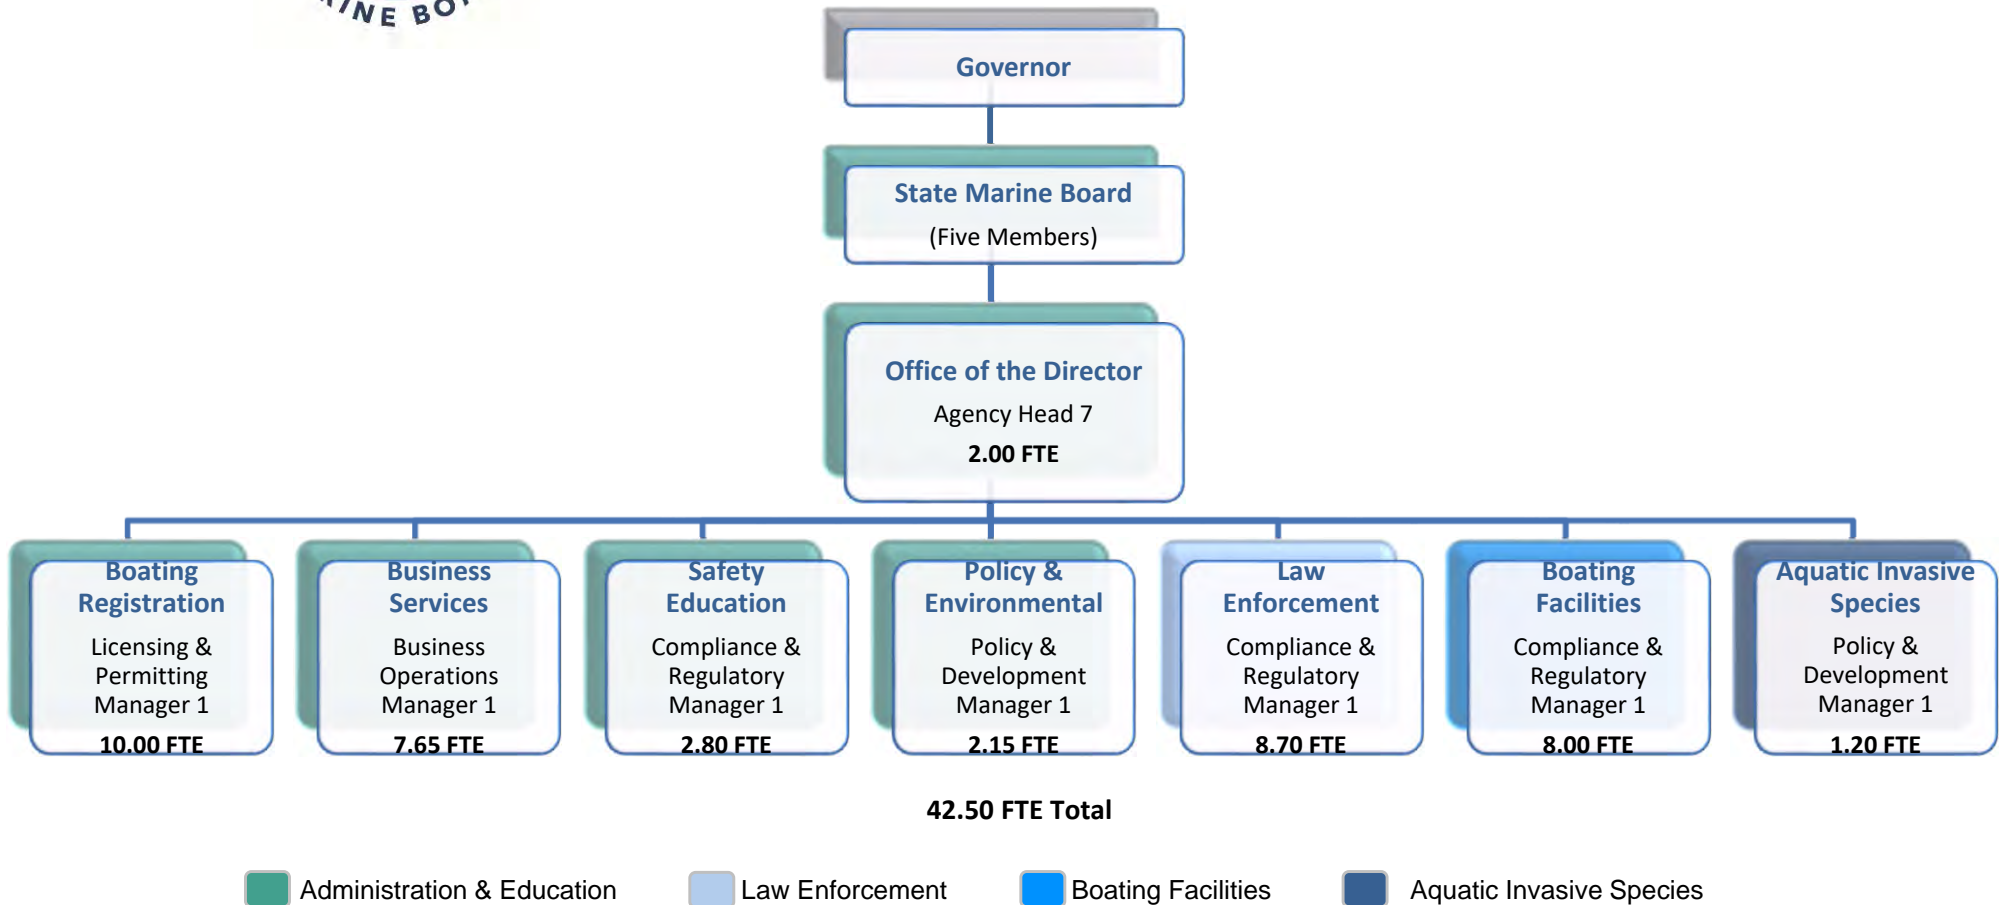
INE BO

Governor

State Marine Board
(Five Members)

Office of the Director
Agency Head 7
2.00 FTE

Boating Registration
Licensing & Permitting Manager 1
10.00 FTE

Business Services
Business Operations Manager 1
7.65 FTE

Safety Education
Compliance & Regulatory Manager 1
2.80 FTE

Policy & Environmental
Policy & Development Manager 1
2.15 FTE

Law Enforcement
Compliance & Regulatory Manager 1
8.70 FTE

Boating Facilities
Compliance & Regulatory Manager 1
8.00 FTE

Aquatic Invasive Species
Policy & Development Manager 1
1.20 FTE

42.50 FTE Total

Administration & Education
Law Enforcement
Boating Facilities
Aquatic Invasive Species